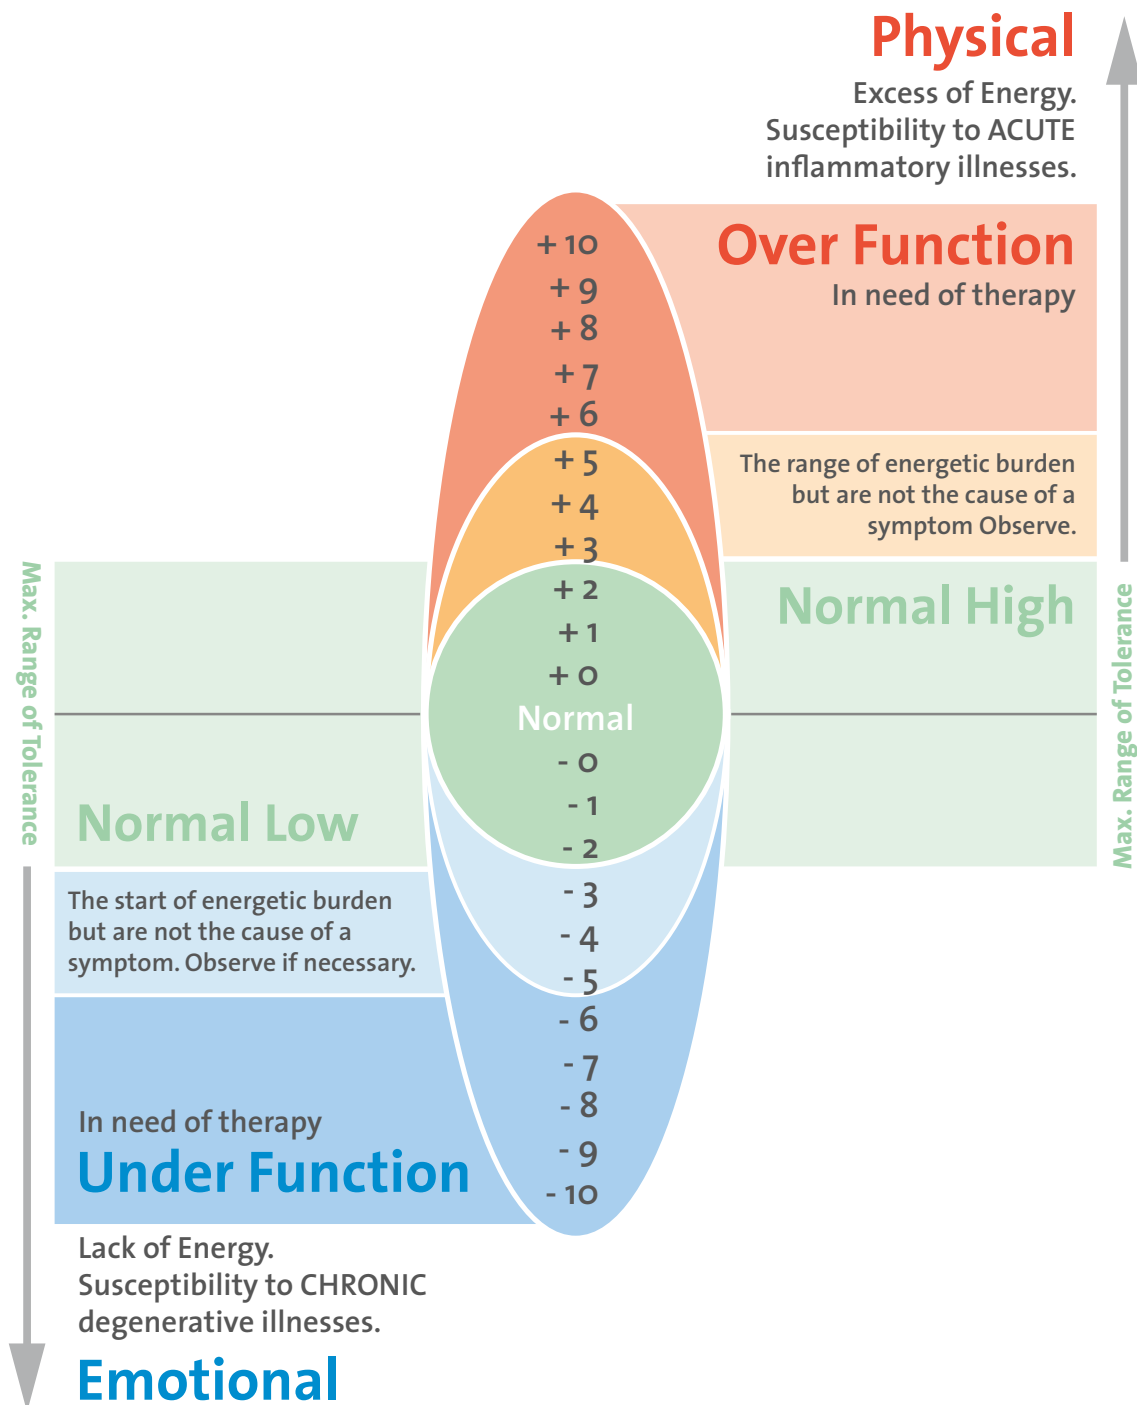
Physical

Excess of Energy. Susceptibility to ACUTE inflammatory illnesses.

Over Function

In need of therapy

+ 10
+ 9
+ 8
+ 7
+ 6
+ 5
+ 4
+ 3
+ 2
+ 1
+ 0
Normal
- 0
- 1
- 2
- 3
- 4
- 5
- 6
- 7
- 8
- 9
- 10

The range of energetic burden but are not the cause of a symptom Observe.

Normal High

Max. Range of Tolerance

Max. Range of Tolerance

Normal Low

The start of energetic burden but are not the cause of a symptom. Observe if necessary.

In need of therapy

Under Function

Lack of Energy. Susceptibility to CHRONIC degenerative illnesses.

Emotional